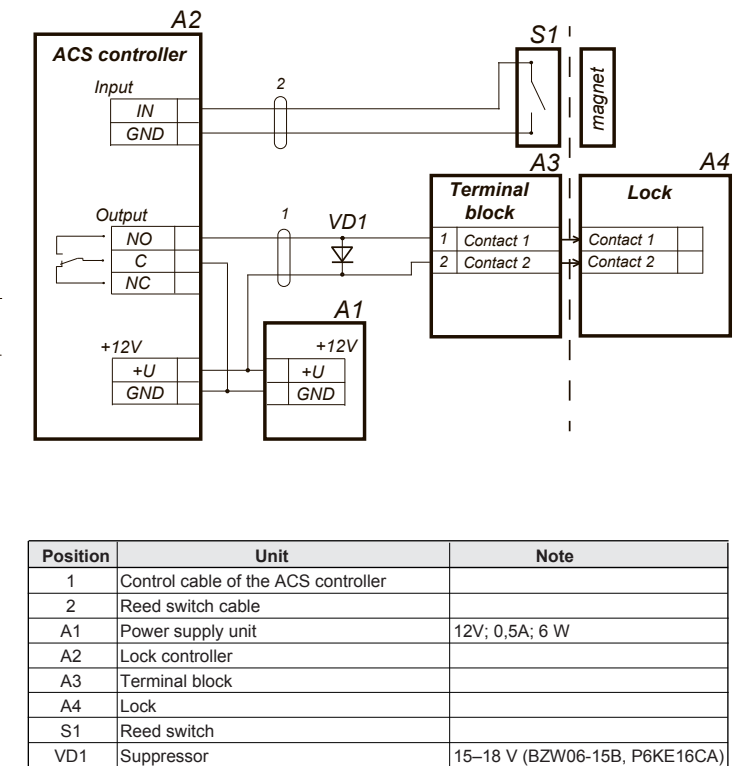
A2
ACS controller
Input
IN
GND
2
S1
magnet
A3
A4
Terminal block
Lock
Output
1
VD1
NO
C
NC
1 Contact 1
2 Contact 2
Contact 1
Contact 2
A1
+12V
+12V
+U
GND
+U
GND

| Position | Unit | Note |
|---|---|---|
| 1 | Control cable of the ACS controller | |
| 2 | Reed switch cable | |
| A1 | Power supply unit | 12V; 0,5A; 6 W |
| A2 | Lock controller | |
| A3 | Terminal block | |
| A4 | Lock | |
| S1 | Reed switch | |
| VD1 | Suppressor | 15–18 V (BZW06-15B, P6KE16CA) |